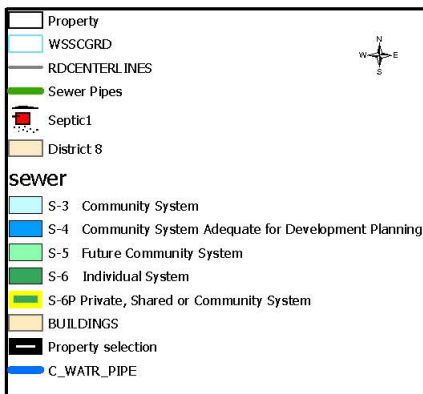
Property
WSSCGRD
RDCENTERLINES
Sewer Pipes
Septic1
District 8
sewer
S-3 Community System
S-4 Community System Adequate for Development Planning
S-5 Future Community System
S-6 Individual System
S-6P Private, Shared or Community System
BUILDINGS
Property selection
C_WATR_PIPE
N
W
E
S